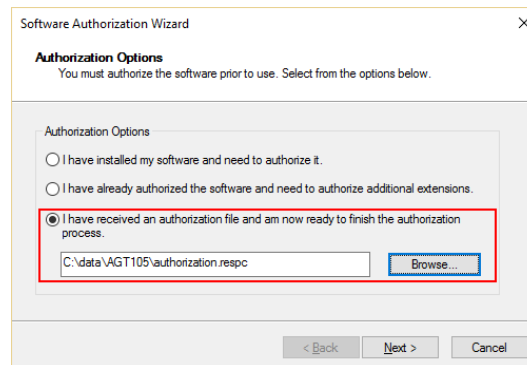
Software Authorization Wizard

×

Authorization Options
You must authorize the software prior to use. Select from the options below.

Authorization Options

I have installed my software and need to authorize it.

I have already authorized the software and need to authorize additional extensions.

I have received an authorization file and am now ready to finish the authorization process.

C:\data\AGT105\authorization.respc

Browse...

< Back

Next >

Cancel